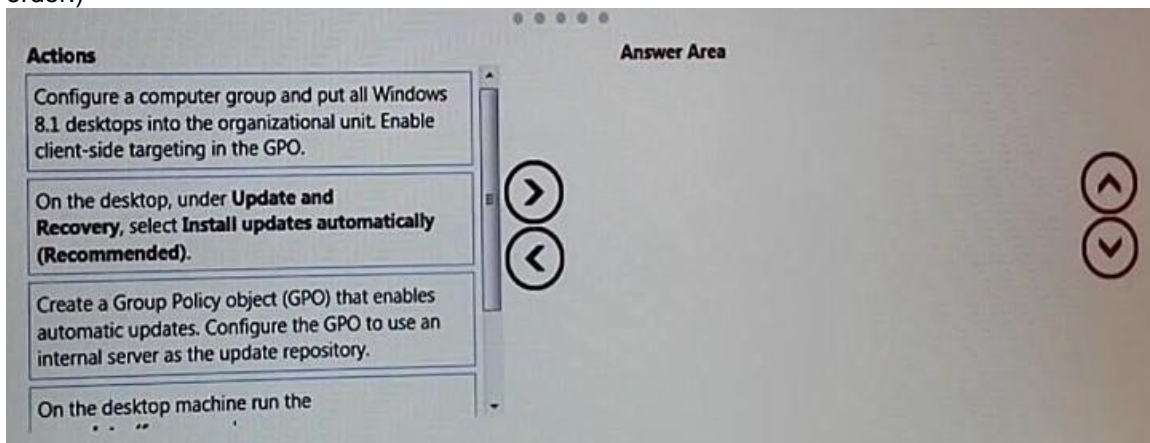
order.)

Actions

Configure a computer group and put all Windows 8.1 desktops into the organizational unit. Enable client-side targeting in the GPO.

On the desktop, under **Update and Recovery**, select **Install updates automatically (Recommended).**

Create a Group Policy object (GPO) that enables automatic updates. Configure the GPO to use an internal server as the update repository.

On the desktop machine run the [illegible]

Answer Area